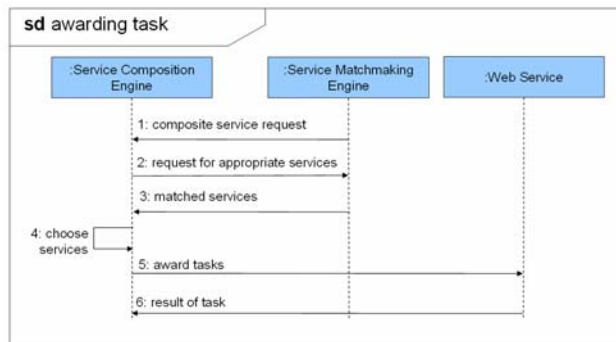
sd awarding task

:Service Composition Engine

:Service Matchmaking Engine

:Web Service

1: composite service request

2: request for appropriate services

3: matched services

4: choose services

5: award tasks

6: result of task